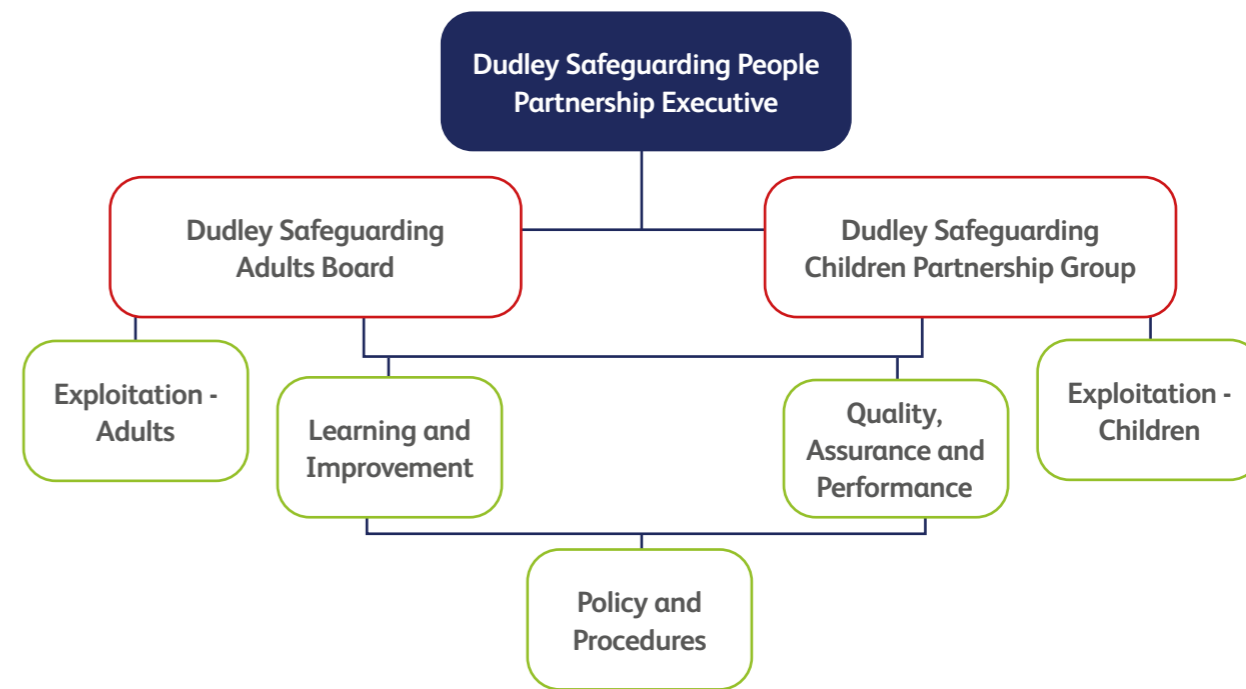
Dudley Safeguarding People Partnership Executive

Dudley Safeguarding Adults Board

Dudley Safeguarding Children Partnership Group

Exploitation - Adults

Learning and Improvement

Quality, Assurance and Performance

Exploitation - Children

Policy and Procedures